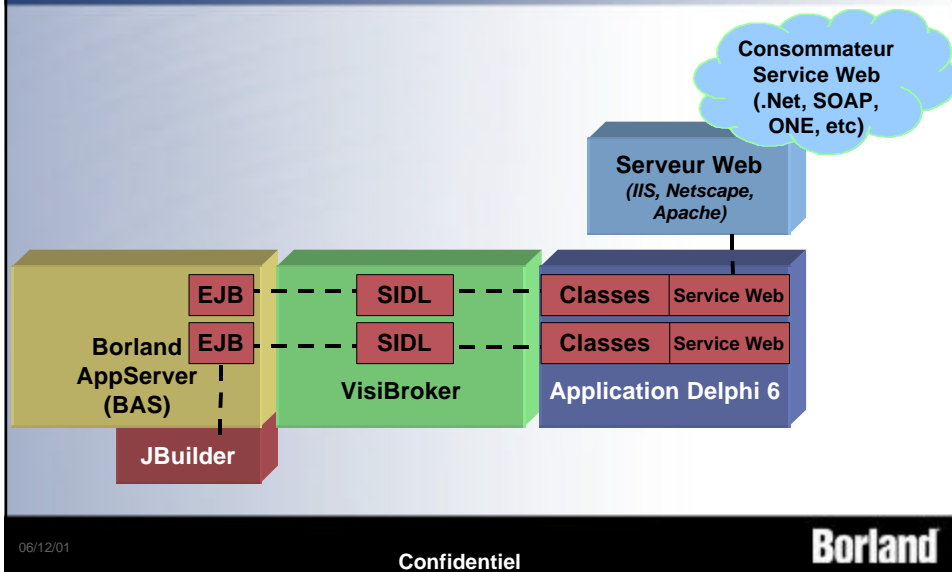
Consommateur Service Web (.Net, SOAP, ONE, etc)

Serveur Web
(IIS, Netscape, Apache)

EJB
EJB
Borland AppServer (BAS)
JBuilder

SIDL
SIDL
VisiBroker

Classes
Service Web
Classes
Service Web
Application Delphi 6

06/12/01
Confidentiel
Borland